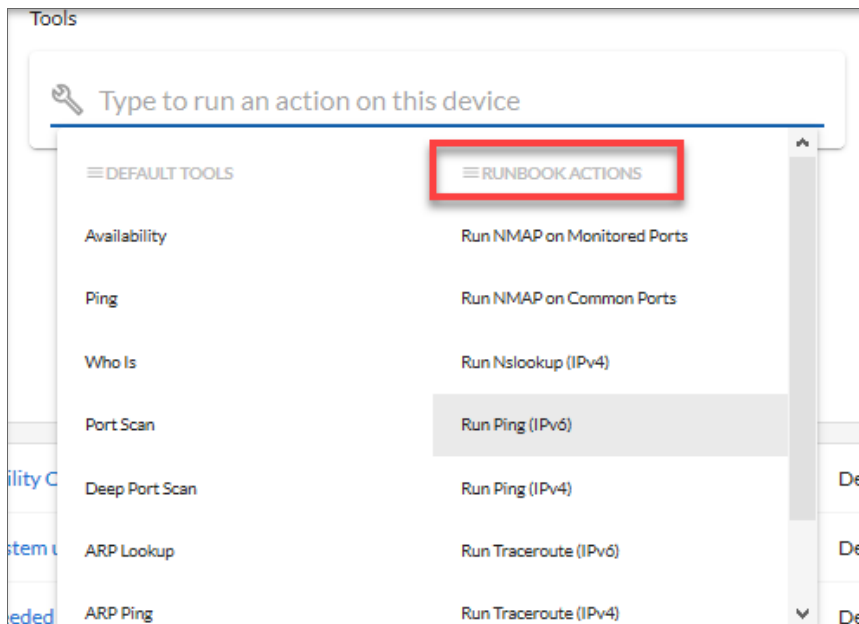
Tools

Type to run an action on this device

DEFAULT TOOLS

RUNBOOK ACTIONS

Availability

Run NMAP on Monitored Ports

Ping

Run NMAP on Common Ports

Who Is

Run Nslookup (IPv4)

Port Scan

Run Ping (IPv6)

Deep Port Scan

Run Ping (IPv4)

ARP Lookup

Run Traceroute (IPv6)

ARP Ping

Run Traceroute (IPv4)

ility C

stem u

eded

De

De

De